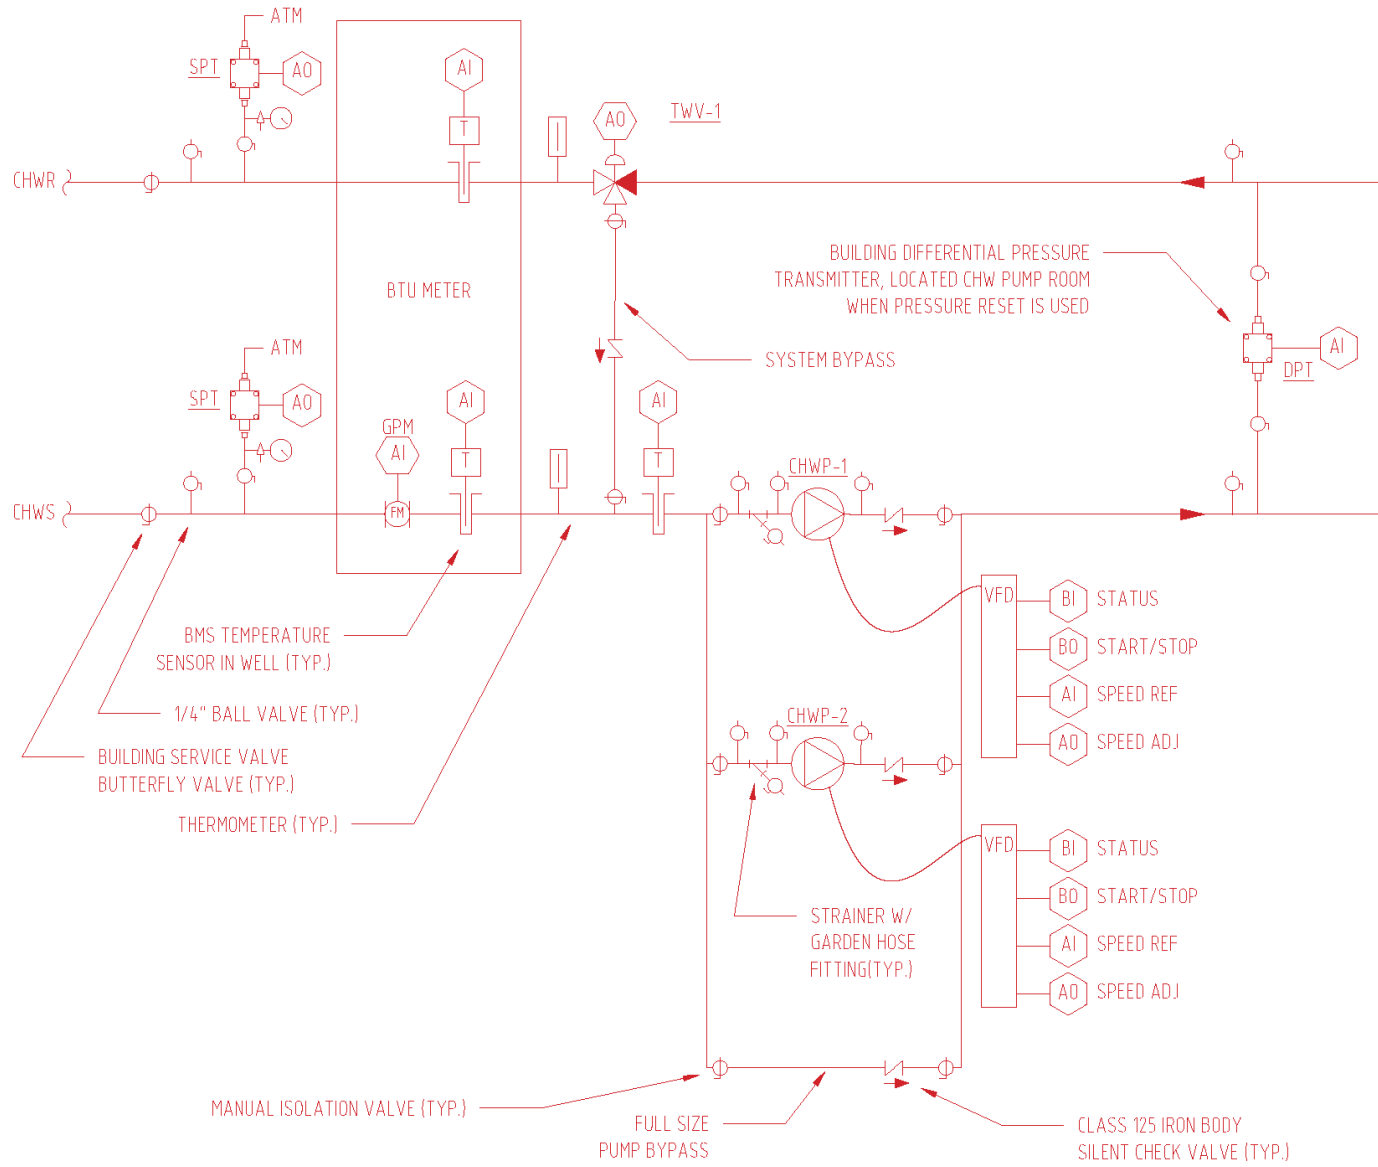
ATM
SPT
AO
AI
T
AO
TWV-1
CHWR
BTU METER
BUILDING DIFFERENTIAL PRESSURE TRANSMITTER, LOCATED CHW PUMP ROOM WHEN PRESSURE RESET IS USED
SYSTEM BYPASS
AI
DPT
ATM
SPT
AO
GPM
AI
AI
T
AI
T
CHWP-1
FM
CHWS
VFD
BI STATUS
BO START/STOP
AI SPEED REF
AO SPEED ADJ
BMS TEMPERATURE SENSOR IN WELL (TYP.)
1/4" BALL VALVE (TYP.)
BUILDING SERVICE VALVE BUTTERFLY VALVE (TYP.)
THERMOMETER (TYP.)
CHWP-2
VFD
BI STATUS
BO START/STOP
AI SPEED REF
AO SPEED ADJ
STRAINER W/ GARDEN HOSE FITTING(TYP.)
MANUAL ISOLATION VALVE (TYP.)
FULL SIZE PUMP BYPASS
CLASS 125 IRON BODY SILENT CHECK VALVE (TYP.)